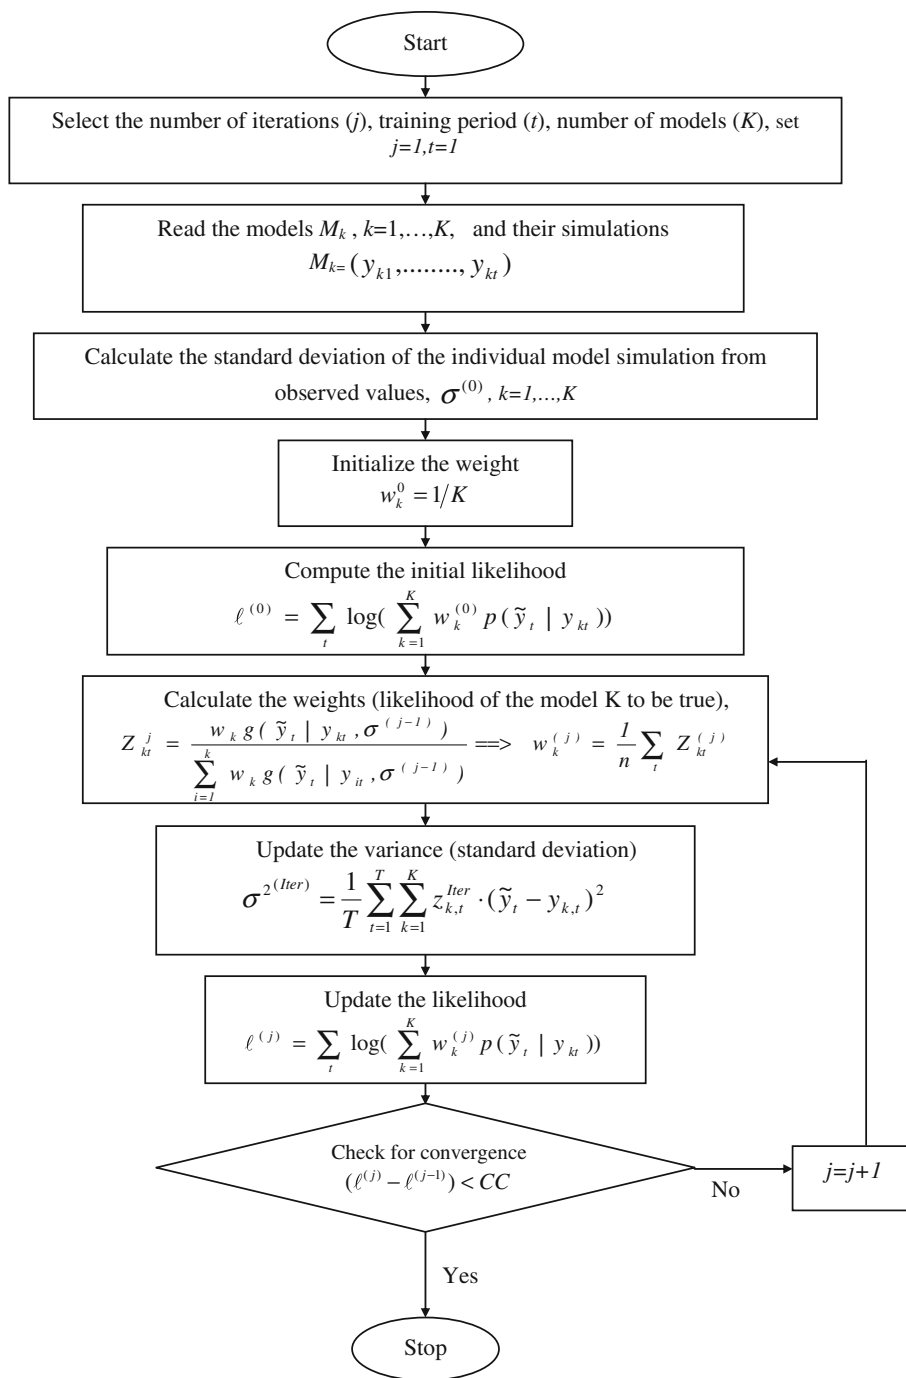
Start

Select the number of iterations ($j$), training period ($t$), number of models ($K$), set $j=1, t=1$

Read the models $M_k$, $k$=1,…,$K$, and their simulations $M_{k=}(y_{k1},........, y_{kt})$

Calculate the standard deviation of the individual model simulation from observed values, $\sigma^{(0)}$, $k=1,...,K$

Initialize the weight $w_k^0 = 1/K$

Compute the initial likelihood $\ell^{(0)} = \sum_t \log( \sum_{k=1}^{K} w_k^{(0)} p(\tilde{y}_t \mid y_{kt}))$

Calculate the weights (likelihood of the model K to be true),
$Z_{kt}^{j} = \frac{w_k g(\tilde{y}_t \mid y_{kt}, \sigma^{(j-1)})}{\sum_{i=1}^{k} w_k g(\tilde{y}_t \mid y_{it}, \sigma^{(j-1)})}$ ==> $w_k^{(j)} = \frac{1}{n} \sum_t Z_{kt}^{(j)}$

Update the variance (standard deviation)
$\sigma^{2^{(Iter)}} = \frac{1}{T} \sum_{t=1}^{T} \sum_{k=1}^{K} z_{k,t}^{Iter} \cdot (\tilde{y}_t - y_{k,t})^2$

Update the likelihood
$\ell^{(j)} = \sum_t \log( \sum_{k=1}^{K} w_k^{(j)} p(\tilde{y}_t \mid y_{kt}))$

Check for convergence
$(\ell^{(j)} - \ell^{(j-1)}) < CC$

No

$j=j+1$

Yes

Stop